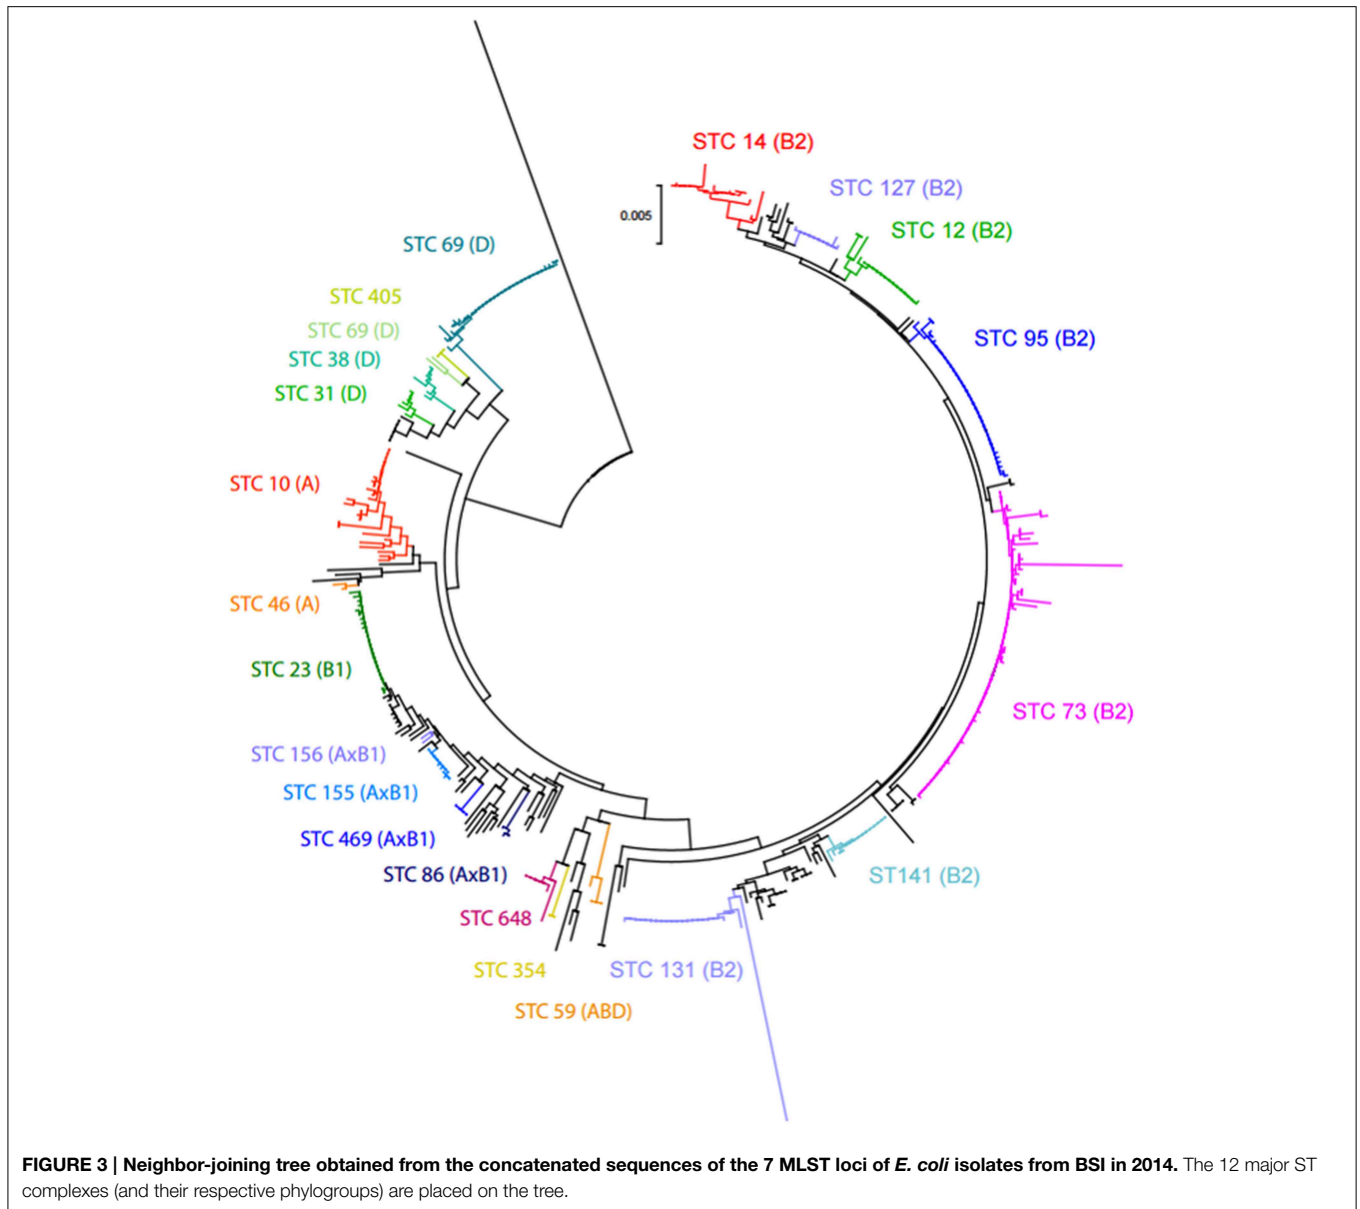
STC 14 (B2)

STC 127 (B2)

0.005

STC 12 (B2)

STC 69 (D)

STC 405

STC 69 (D)

STC 38 (D)

STC 31 (D)

STC 95 (B2)

STC 10 (A)

STC 46 (A)

STC 23 (B1)

STC 73 (B2)

STC 156 (AxB1)

STC 155 (AxB1)

STC 469 (AxB1)

STC 86 (AxB1)

ST141 (B2)

STC 648

STC 354

STC 131 (B2)

STC 59 (ABD)

**FIGURE 3 | Neighbor-joining tree obtained from the concatenated sequences of the 7 MLST loci of *E. coli* isolates from BSI in 2014.** The 12 major ST complexes (and their respective phylogroups) are placed on the tree.